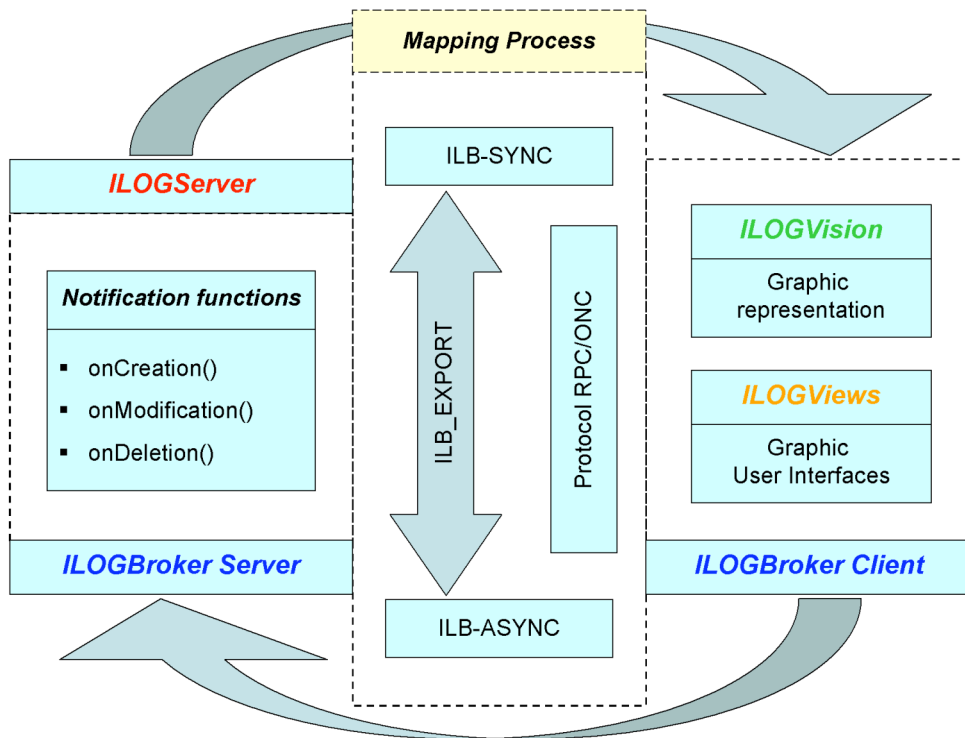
Mapping Process

ILOGServer

Notification functions

- onCreation()
- onModification()
- onDeletion()

ILOGBroker Server

ILB-SYNC

ILB_EXPORT

Protocol RPC/ONC

ILB-ASYNC

ILOGVision

Graphic representation

ILOGViews

Graphic User Interfaces

ILOGBroker Client